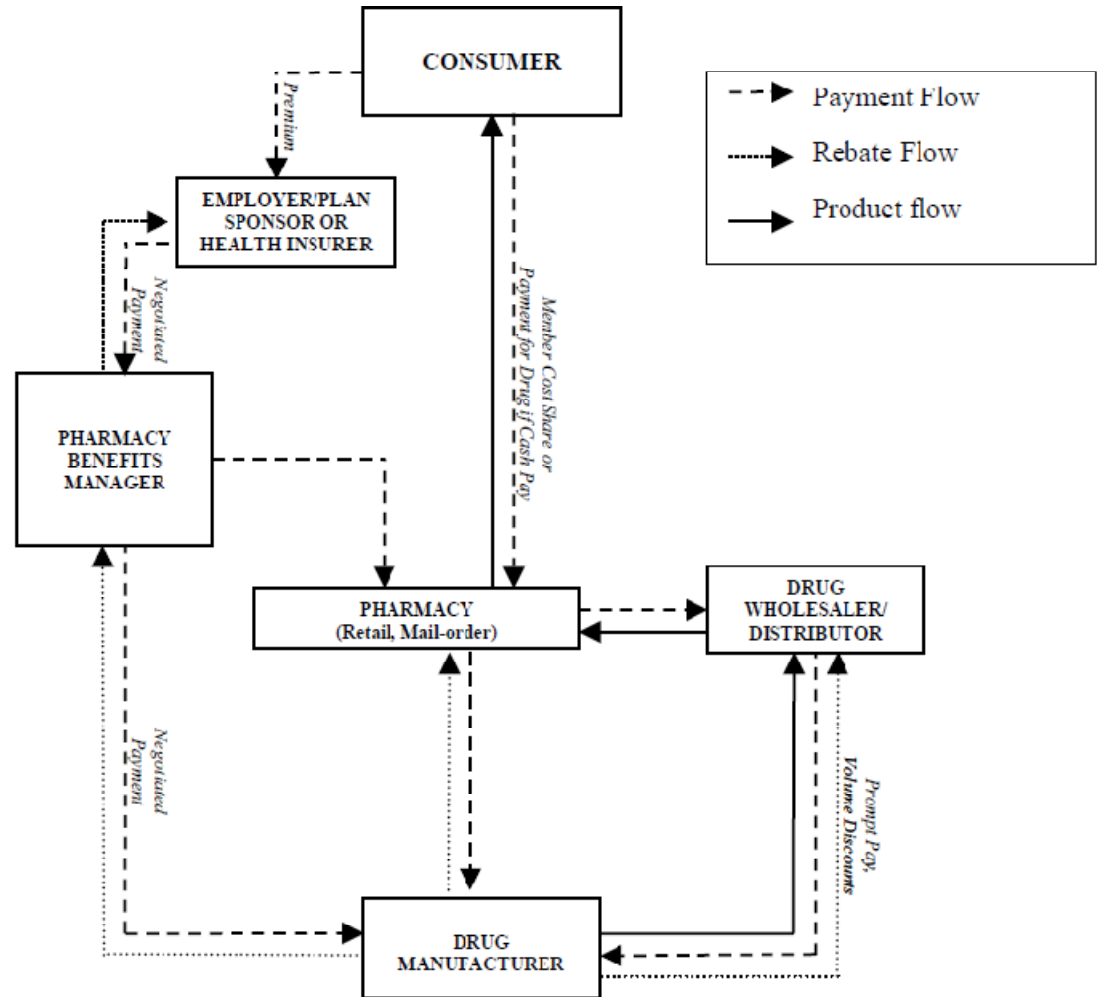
CONSUMER

Payment Flow

Rebate Flow

Product flow

Premium

EMPLOYER/PLAN SPONSOR OR HEALTH INSURER

Negotiated Payment

Member Cost Share or Payment for Drug if Cash Pay

PHARMACY BENEFITS MANAGER

PHARMACY (Retail, Mail-order)

DRUG WHOLESALER/ DISTRIBUTOR

Negotiated Payment

Prompt Pay, Volume Discounts

DRUG MANUTACTURER